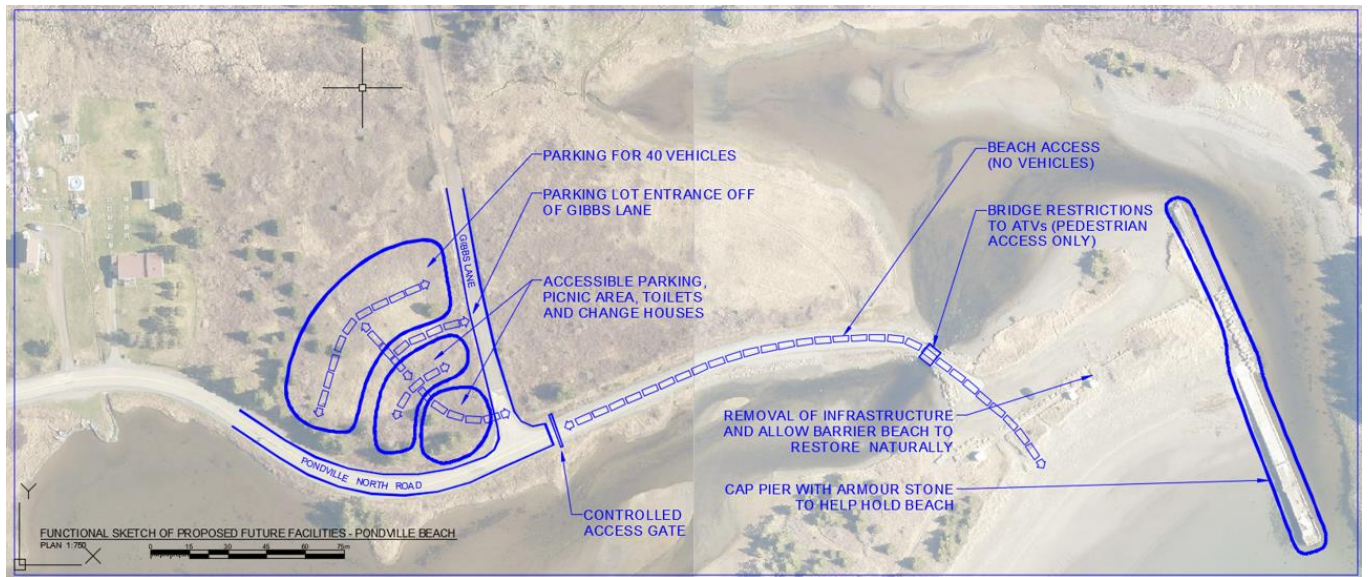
PARKING FOR 40 VEHICLES

PARKING LOT ENTRANCE OFF OF GIBBS LANE

GIBBS LANE

ACCESSIBLE PARKING, PICNIC AREA, TOILETS AND CHANGE HOUSES

BEACH ACCESS (NO VEHICLES)

BRIDGE RESTRICTIONS TO ATVs (PEDESTRIAN ACCESS ONLY)

REMOVAL OF INFRASTRUCTURE AND ALLOW BARRIER BEACH TO RESTORE NATURALLY

CAP PIER WITH ARMOUR STONE TO HELP HOLD BEACH

PONDVILLE NORTH ROAD

CONTROLLED ACCESS GATE

Y

X

FUNCTIONAL SKETCH OF PROPOSED FUTURE FACILITIES - PONDVILLE BEACH

PLAN 1:750

0 15 30 45 60 75m